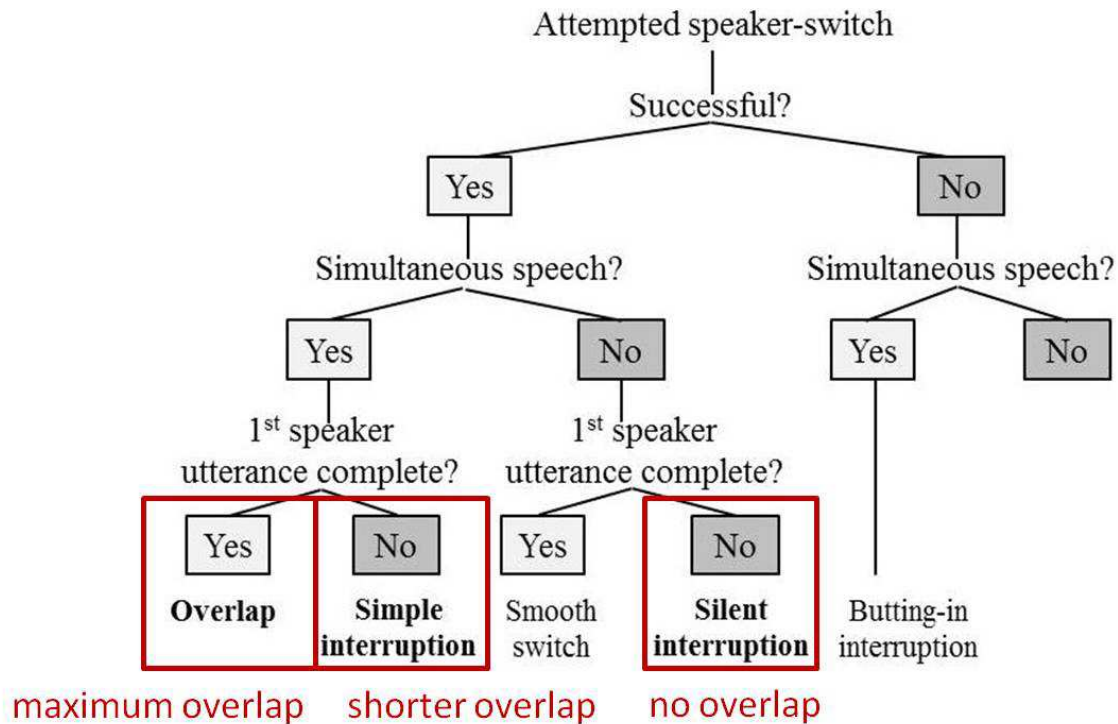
Attempted speaker-switch

Successful?

Yes

No

Simultaneous speech?

Simultaneous speech?

Yes

No

Yes

No

1$^{st}$ speaker utterance complete?

1$^{st}$ speaker utterance complete?

Yes

No

Yes

No

Overlap

Simple interruption

Smooth switch

Silent interruption

Butting-in interruption

maximum overlap

shorter overlap

no overlap